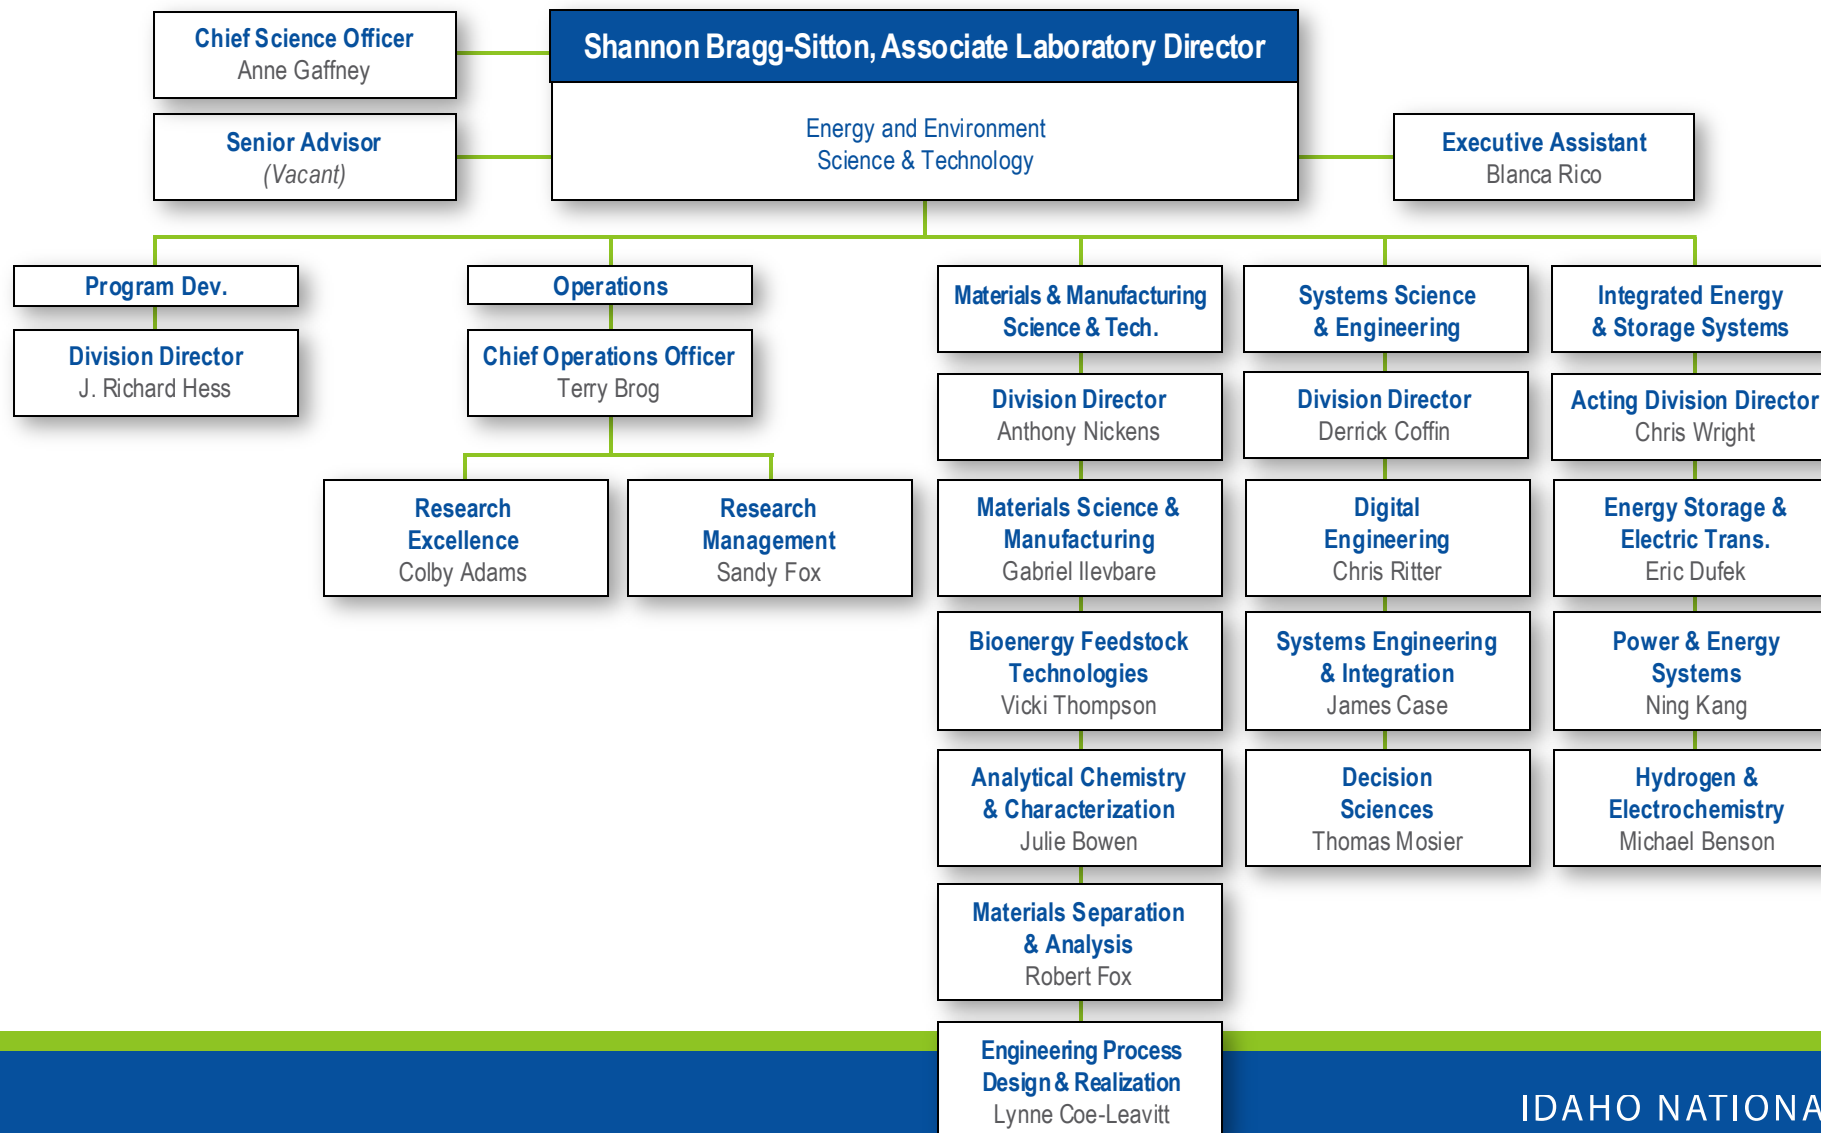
Chief Science Officer
Anne Gaffney

Senior Advisor
(Vacant)

Shannon Bragg-Sitton, Associate Laboratory Director

Energy and Environment
Science & Technology

Executive Assistant
Blanca Rico

Program Dev.

Division Director
J. Richard Hess

Operations

Chief Operations Officer
Terry Brog

Research Excellence
Colby Adams

Research Management
Sandy Fox

Materials & Manufacturing Science & Tech.

Division Director
Anthony Nickens

Materials Science & Manufacturing
Gabriel Ilevbare

Bioenergy Feedstock Technologies
Vicki Thompson

Analytical Chemistry & Characterization
Julie Bowen

Materials Separation & Analysis
Robert Fox

Engineering Process Design & Realization
Lynne Coe-Leavitt

Systems Science & Engineering

Division Director
Derrick Coffin

Digital Engineering
Chris Ritter

Systems Engineering & Integration
James Case

Decision Sciences
Thomas Mosier

Integrated Energy & Storage Systems

Acting Division Director
Chris Wright

Energy Storage & Electric Trans.
Eric Dufek

Power & Energy Systems
Ning Kang

Hydrogen & Electrochemistry
Michael Benson

IDAHO NATIONA